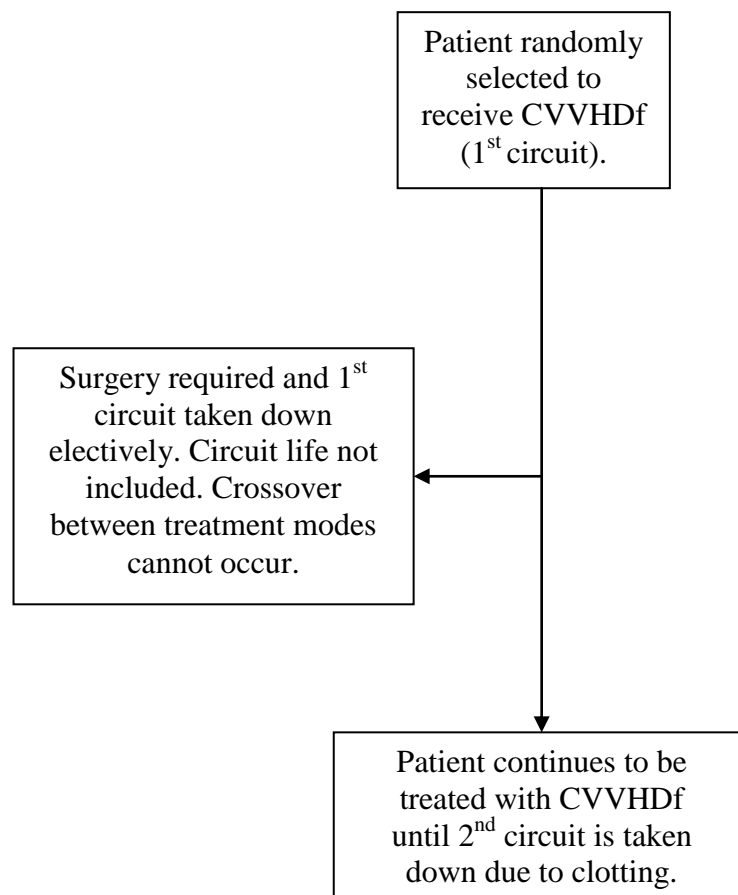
Patient randomly selected to receive CVVHDf ($1^{st}$ circuit).

Surgery required and $1^{st}$ circuit taken down electively. Circuit life not included. Crossover between treatment modes cannot occur.

Patient continues to be treated with CVVHDf until $2^{nd}$ circuit is taken down due to clotting.